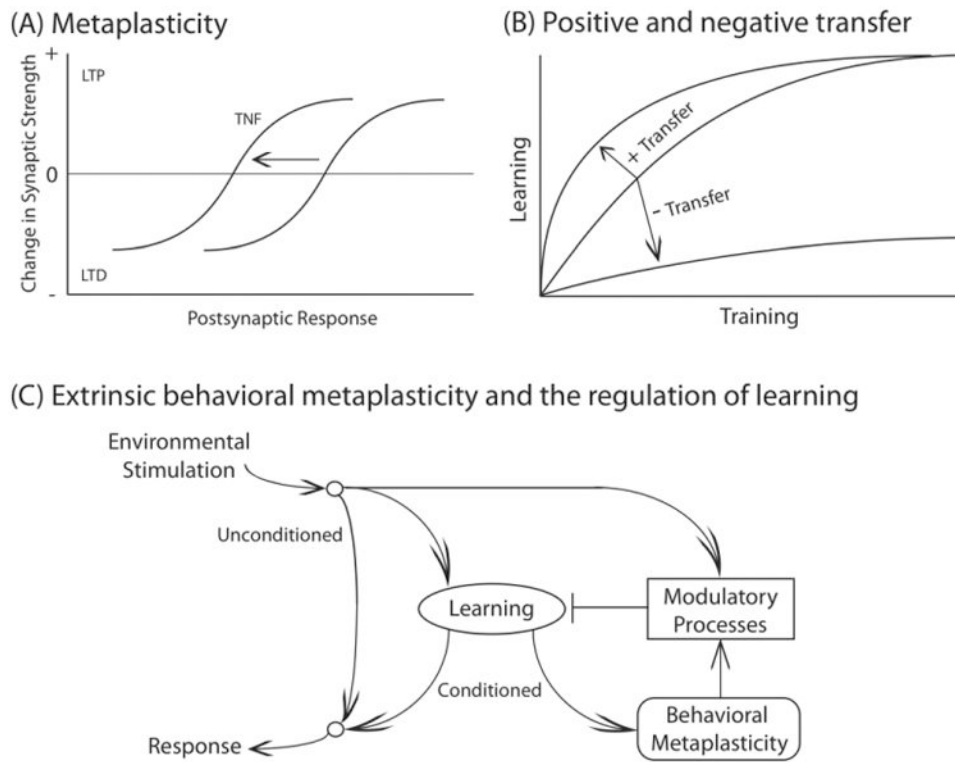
(A) Metaplasticity

+
LTP
Change in Synaptic Strength
TNF
0
LTD
-
Postsynaptic Response

(B) Positive and negative transfer

Learning
+ Transfer
- Transfer
Training

(C) Extrinsic behavioral metaplasticity and the regulation of learning

Environmental Stimulation
Unconditioned
Learning
Modulatory Processes
Conditioned
Behavioral Metaplasticity
Response